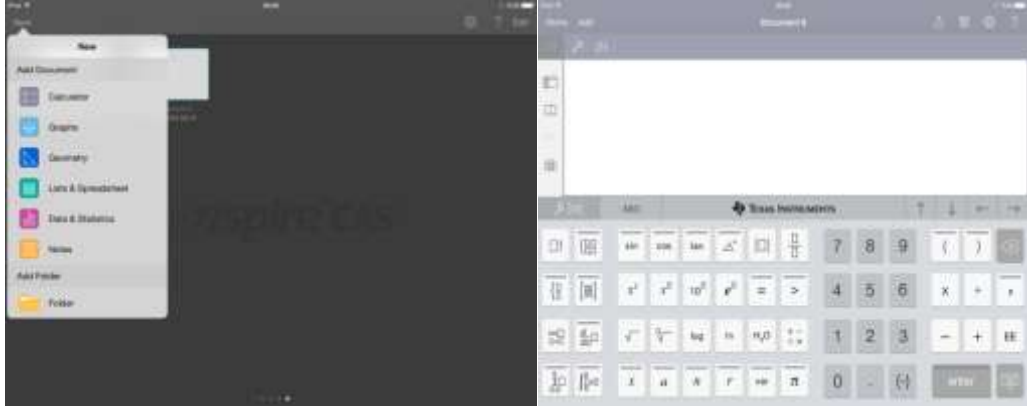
New

Add Document

Calculator

Graphs

Geometry

Lists & Spreadsheet

Data & Statistics

Notes

Add Folder

Folder

Nspire CAS

Document 6

Texas Instruments

sin cos tan

log ln

7 8 9

4 5 6

1 2 3

0 . (-)

( )

× ÷

− +

EE

enter

π